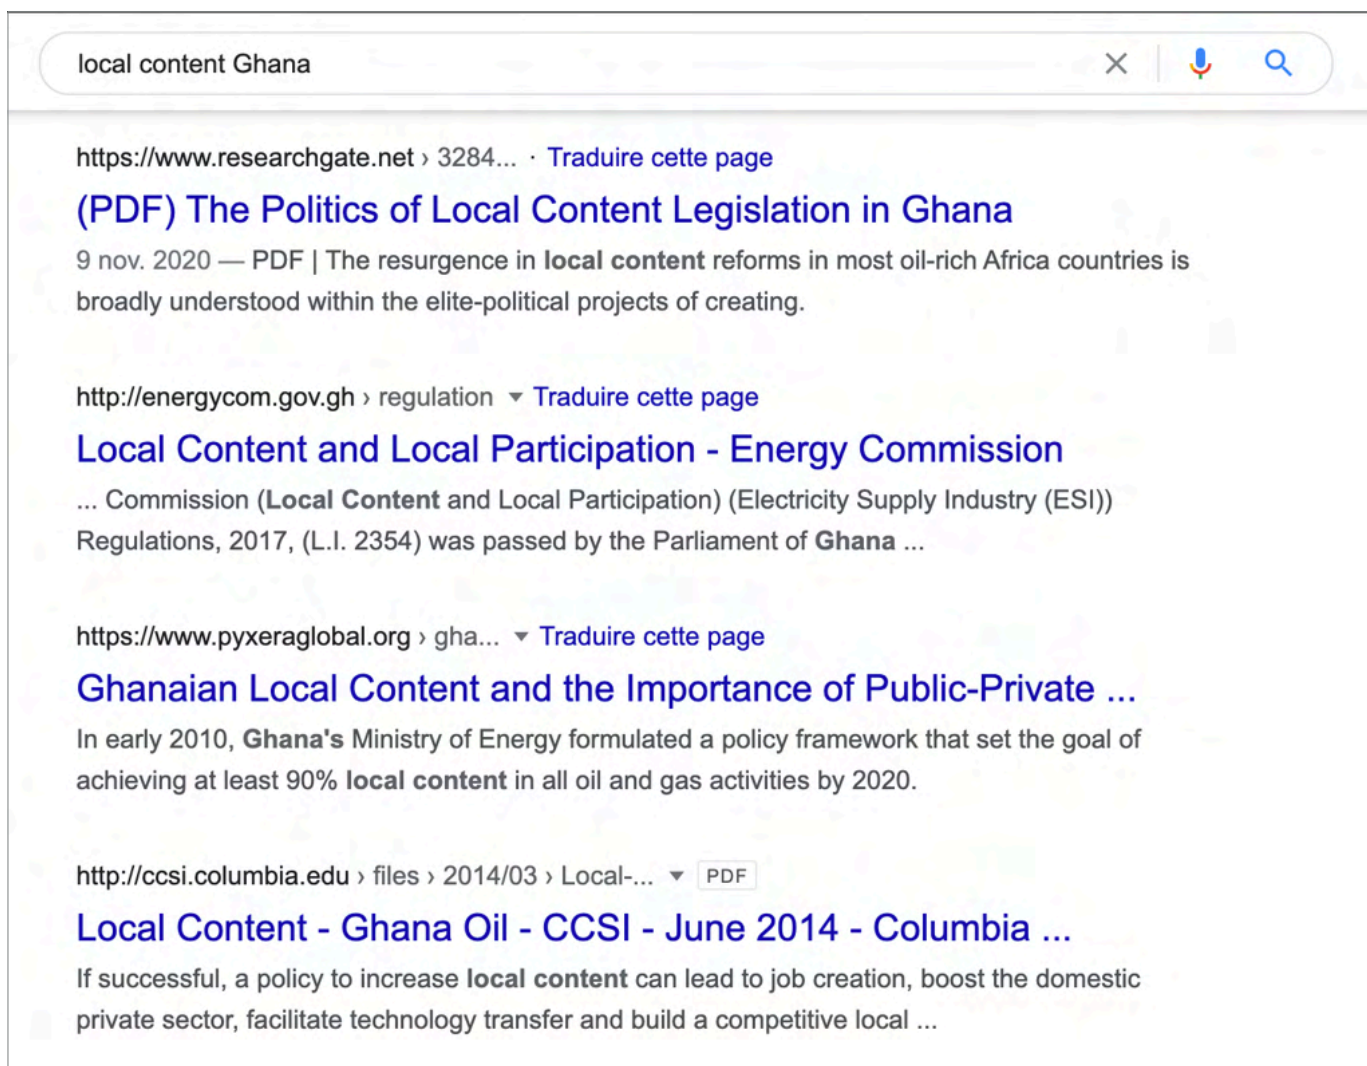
local content Ghana

https://www.researchgate.net › 3284... · Traduire cette page

(PDF) The Politics of Local Content Legislation in Ghana

9 nov. 2020 — PDF | The resurgence in local content reforms in most oil-rich Africa countries is broadly understood within the elite-political projects of creating.

http://energycom.gov.gh › regulation ▾ Traduire cette page

Local Content and Local Participation - Energy Commission

... Commission (Local Content and Local Participation) (Electricity Supply Industry (ESI)) Regulations, 2017, (L.I. 2354) was passed by the Parliament of Ghana ...

https://www.pyxeraglobal.org › gha... ▾ Traduire cette page

Ghanaian Local Content and the Importance of Public-Private ...

In early 2010, Ghana's Ministry of Energy formulated a policy framework that set the goal of achieving at least 90% local content in all oil and gas activities by 2020.

http://ccsi.columbia.edu › files › 2014/03 › Local-... ▾ PDF

Local Content - Ghana Oil - CCSI - June 2014 - Columbia ...

If successful, a policy to increase local content can lead to job creation, boost the domestic private sector, facilitate technology transfer and build a competitive local ...